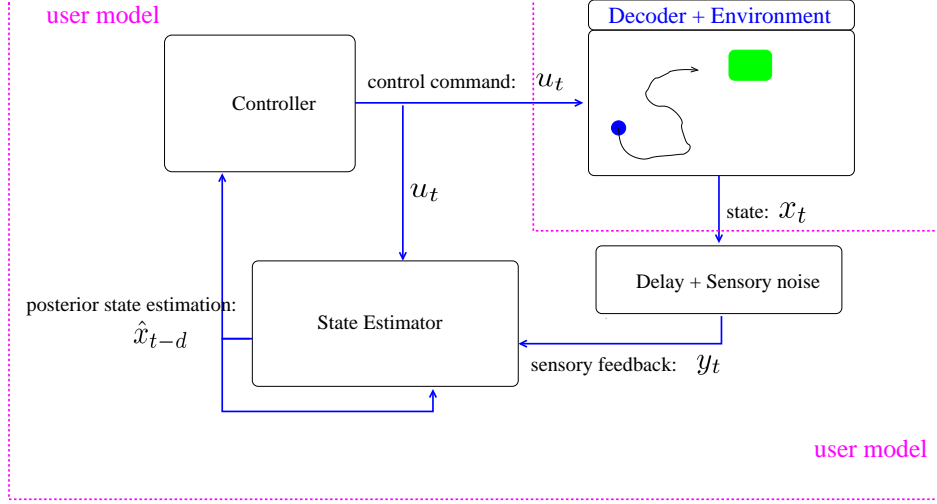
user model

Decoder + Environment

Controller

control command: $u_t$

$u_t$

state: $x_t$

Delay + Sensory noise

posterior state estimation:

$\hat{x}_{t-d}$

State Estimator

sensory feedback: $y_t$

user model